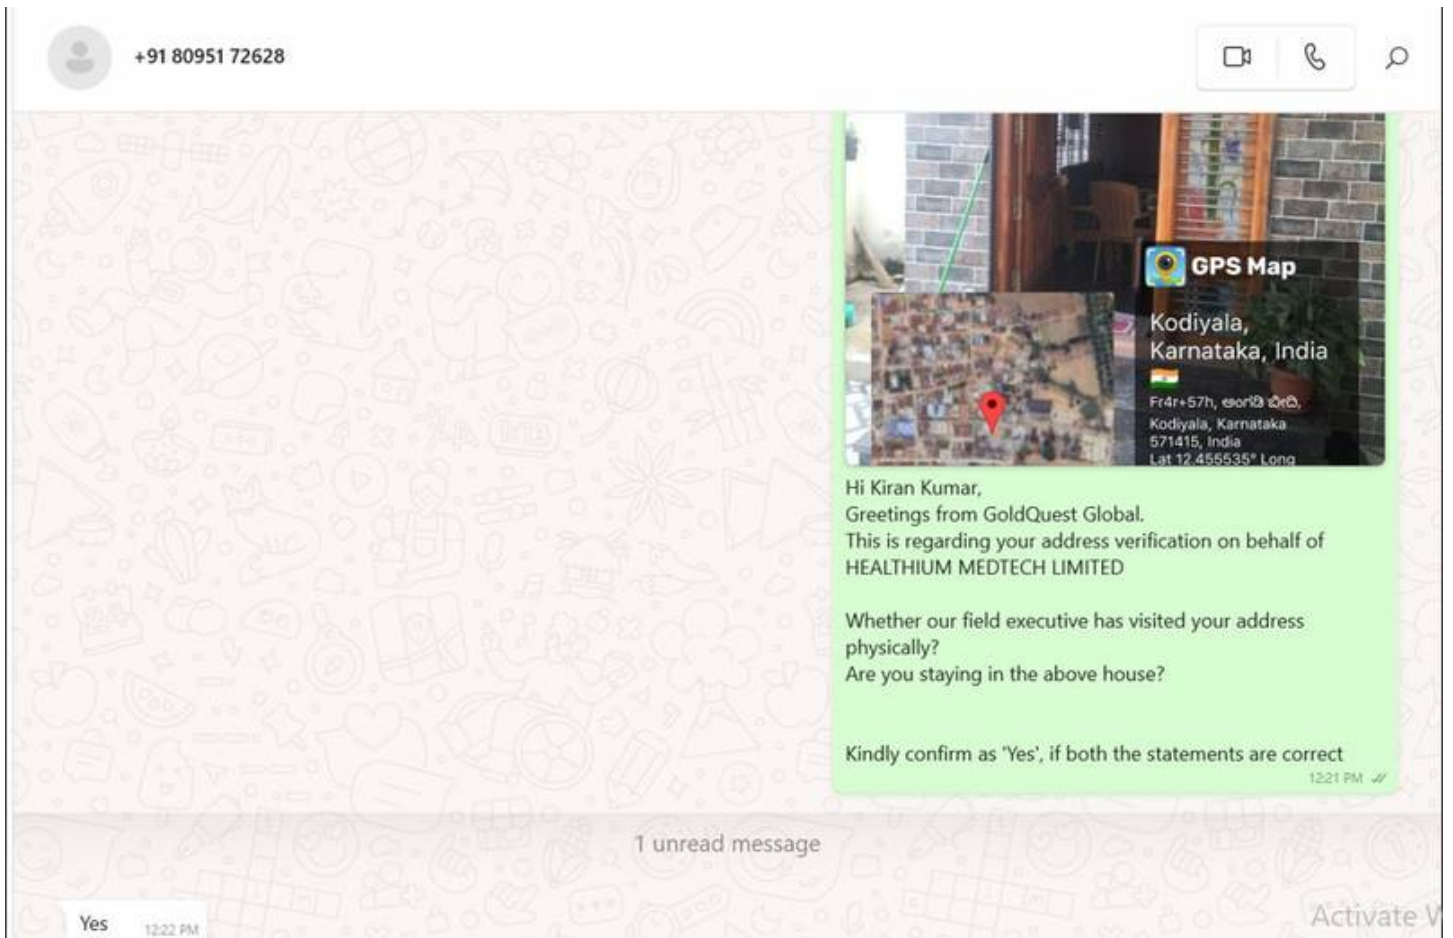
+91 80951 72628

GPS Map

Kodiyala, Karnataka, India

Fr4r+57h, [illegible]
Kodiyala, Karnataka
571415, India
Lat 12.455535° Long

Hi Kiran Kumar,
Greetings from GoldQuest Global.
This is regarding your address verification on behalf of HEALTHIUM MEDTECH LIMITED

Whether our field executive has visited your address physically?
Are you staying in the above house?

Kindly confirm as 'Yes', if both the statements are correct

12:21 PM

1 unread message

Yes 12:22 PM

Activate W